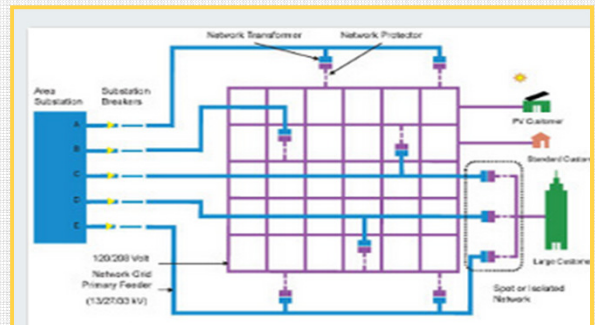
Network Transformer
Network Protector
Area Substation
Substation Breakers
A
B
C
D
E
PV Customer
Standard Custom
Large Custome
120/208 Volt
Network Grid
Primary Feeder
(13/27/33 kV)
Spot or Isolated Network